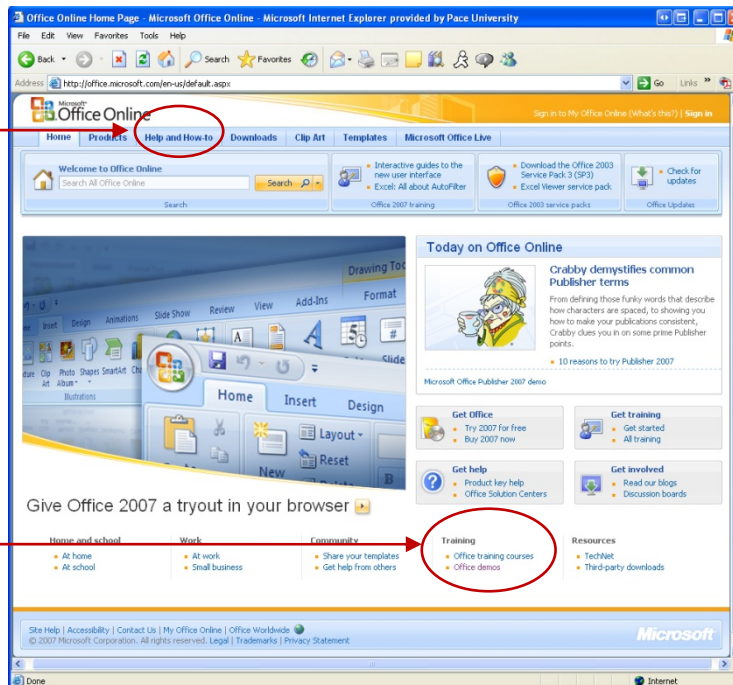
Office Online Home Page - Microsoft Office Online - Microsoft Internet Explorer provided by Pace University

File Edit View Favorites Tools Help

Back Search Favorites

Address http://office.microsoft.com/en-us/default.aspx Go Links »

Microsoft Office Online

Sign in to My Office Online (What's this?) | Sign in

Home Products Help and How-to Downloads Clip Art Templates Microsoft Office Live

Welcome to Office Online
Search All Office Online Search
Search

Interactive guides to the new user interface
Excel: All about AutoFilter
Office 2007 training

Download the Office 2003 Service Pack 3 (SP3)
Excel Viewer service pack
Office 2003 service packs

Check for updates
Office Updates

Drawing Tools
Format
Slide Show Review View Add-Ins
Insert Design Animations
Picture Clip Art Photo Album Shapes SmartArt Chart
Illustrations
Slide
Home Insert Design
Layout
Reset
New
B

Give Office 2007 a tryout in your browser

Today on Office Online

Crabby demystifies common Publisher terms

From defining those funky words that describe how characters are spaced, to showing you how to make your publications consistent, Crabby clues you in on some prime Publisher points.

10 reasons to try Publisher 2007

Microsoft Office Publisher 2007 demo

Get Office
Try 2007 for free
Buy 2007 now

Get training
Get started
All training

Get help
Product key help
Office Solution Centers

Get involved
Read our blogs
Discussion boards

Home and school
At home
At school

Work
At work
Small business

Community
Share your templates
Get help from others

Training
Office training courses
Office demos

Resources
TechNet
Third-party downloads

Site Help | Accessibility | Contact Us | My Office Online | Office Worldwide
© 2007 Microsoft Corporation. All rights reserved. Legal | Trademarks | Privacy Statement

Microsoft

Done
Internet